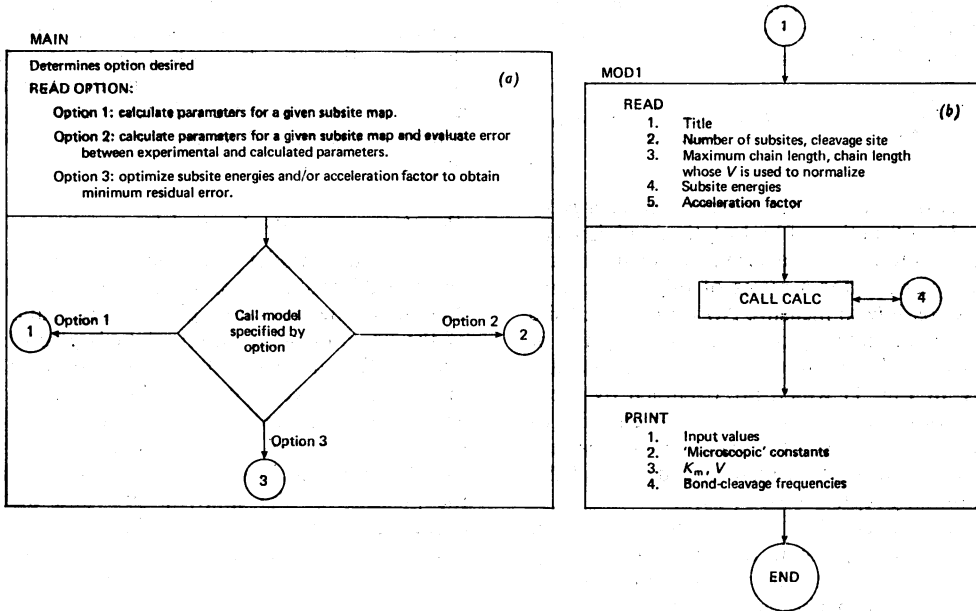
MAIN

Determines option desired

(a)

READ OPTION:

Option 1: calculate parameters for a given subsite map.

Option 2: calculate parameters for a given subsite map and evaluate error between experimental and calculated parameters.

Option 3: optimize subsite energies and/or acceleration factor to obtain minimum residual error.

Option 1

1

Call model specified by option

Option 2

2

Option 3

3

1

MOD1

READ

(b)

1. Title
2. Number of subsites, cleavage site
3. Maximum chain length, chain length whose $V$ is used to normalize
4. Subsite energies
5. Acceleration factor

CALL CALC

4

PRINT

1. Input values
2. 'Microscopic' constants
3. $K_m$, $V$
4. Bond-cleavage frequencies

END